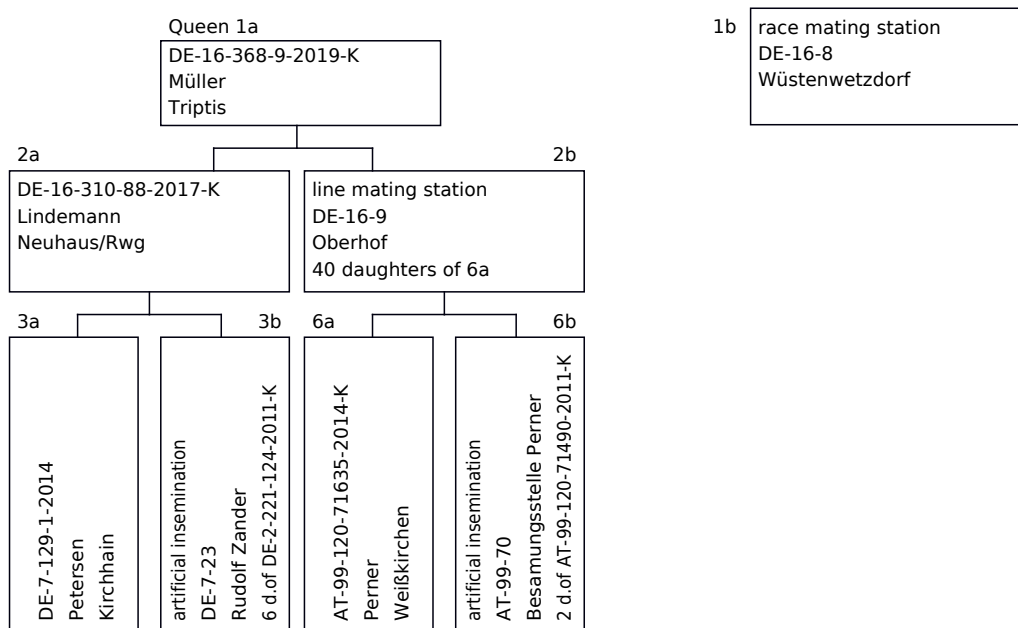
Queen 1a
DE-16-368-9-2019-K
Müller
Triptis

1b
race mating station
DE-16-8
Wüstenwetzdorf

2a
DE-16-310-88-2017-K
Lindemann
Neuhaus/Rwg

2b
line mating station
DE-16-9
Oberhof
40 daughters of 6a

3a
DE-7-129-1-2014
Petersen
Kirchhain

3b
artificial insemination
DE-7-23
Rudolf Zander
6 d.of DE-2-221-124-2011-K

6a
AT-99-120-71635-2014-K
Perner
Weißkirchen

6b
artificial insemination
AT-99-70
Besamungsstelle Perner
2 d.of AT-99-120-71490-2011-K